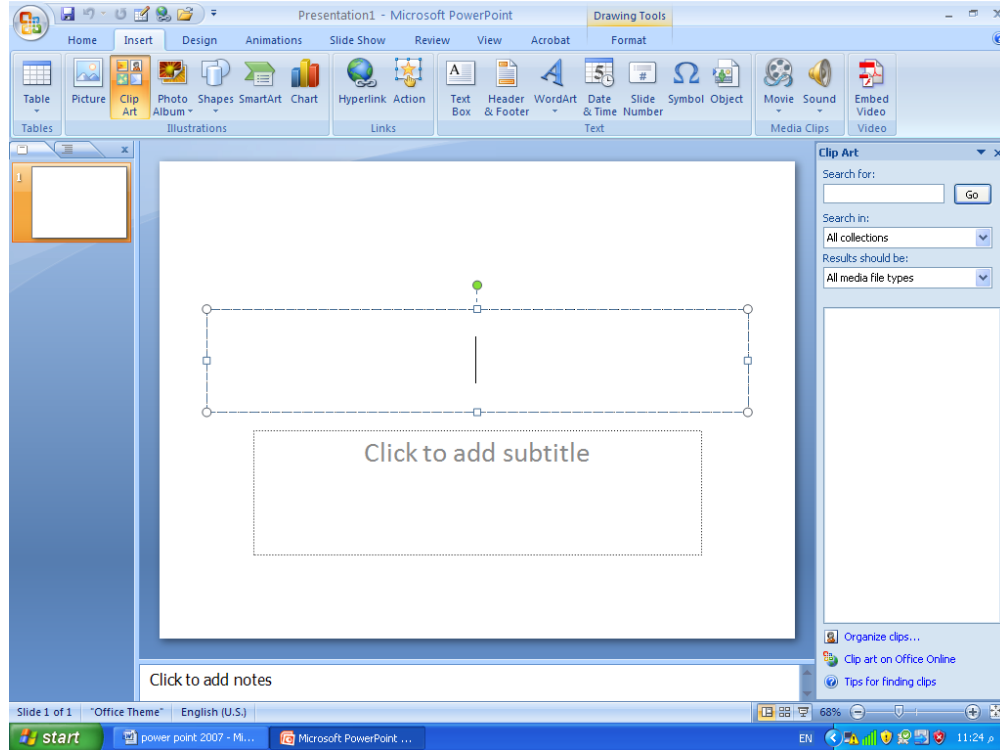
Presentation1 - Microsoft PowerPoint
Drawing Tools

Home Insert Design Animations Slide Show Review View Acrobat Format

Table
Tables
Picture
Clip Art
Photo Album
Shapes
SmartArt
Chart
Illustrations
Hyperlink
Action
Links
Text Box
Header & Footer
WordArt
Date & Time
Slide Number
Symbol
Object
Text
Movie
Sound
Media Clips
Embed Video
Video

1

Click to add subtitle

Click to add notes

Clip Art
Search for:
Go
Search in:
All collections
Results should be:
All media file types

Organize clips...
Clip art on Office Online
Tips for finding clips

Slide 1 of 1 "Office Theme" English (U.S.)
68%

start
power point 2007 - Mi...
Microsoft PowerPoint ...
EN
11:24